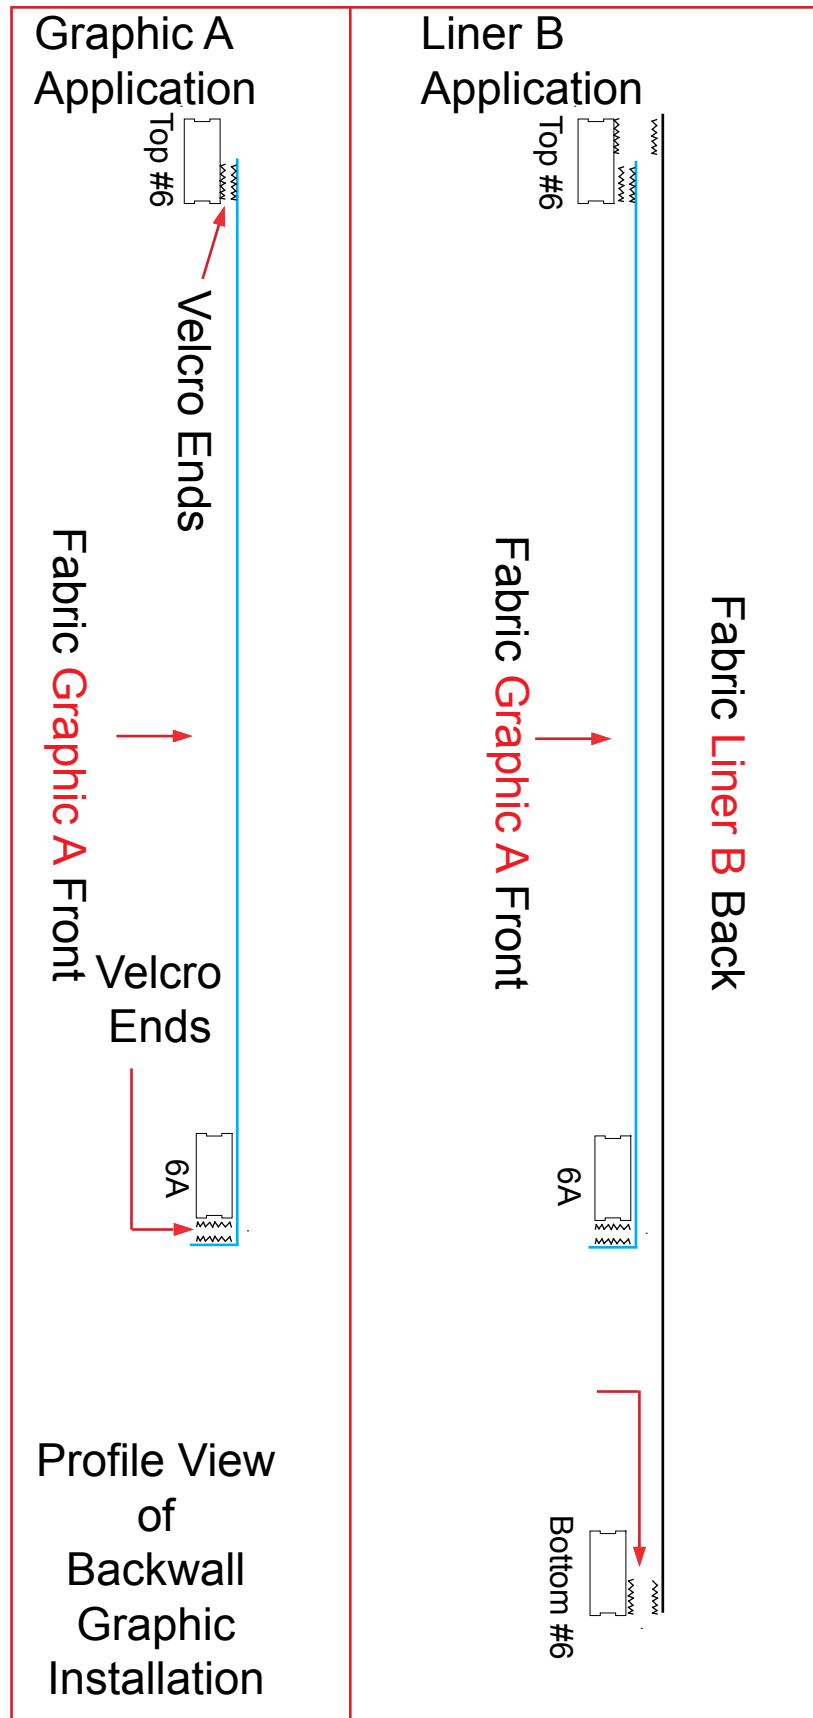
Graphic A Application

Top #6

Velcro Ends

Fabric Graphic A Front

Velcro Ends

6A

Profile View of Backwall Graphic Installation

Liner B Application

Top #6

Fabric Graphic A Front

Fabric Liner B Back

6A

Bottom #6